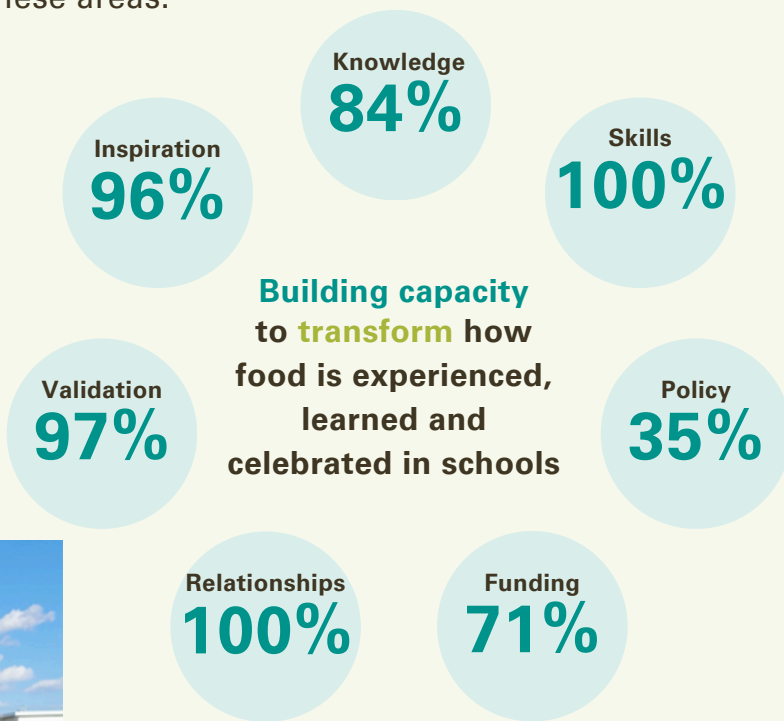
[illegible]ese areas.

Knowledge
84%

Inspiration
96%

Skills
100%

Building capacity to transform how food is experienced, learned and celebrated in schools

Validation
97%

Policy
35%

Relationships
100%

Funding
71%